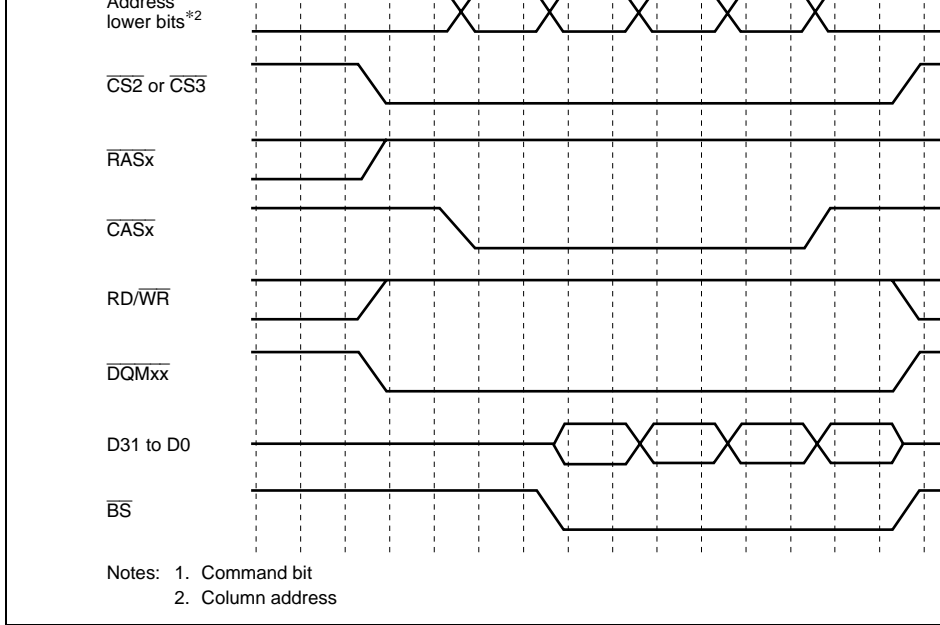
Address lower bits$^{*2}$

$\overline{CS2}$ or $\overline{CS3}$

$\overline{RASx}$

$\overline{CASx}$

RD/$\overline{WR}$

$\overline{DQMxx}$

D31 to D0

$\overline{BS}$

Notes: 1. Command bit
2. Column address